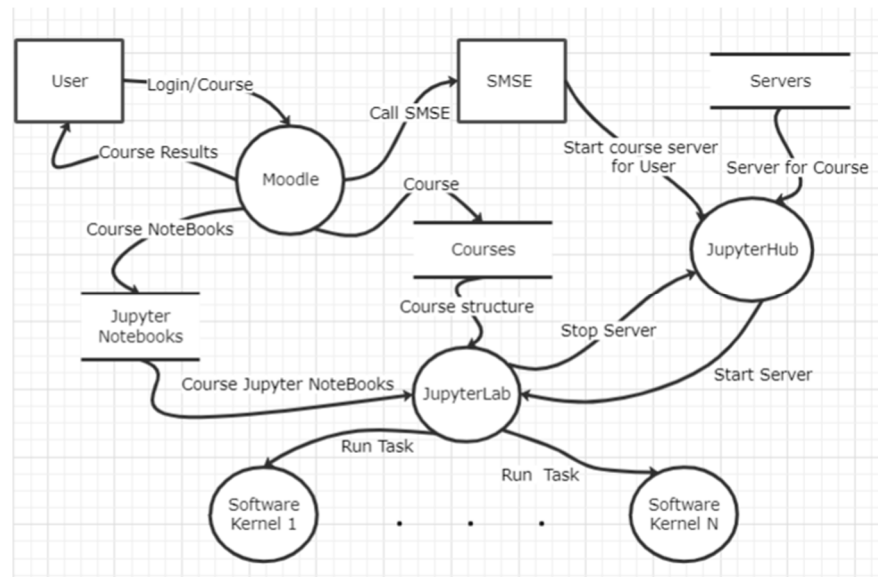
User

Login/Course

Course Results

Moodle

Call SMSE

SMSE

Servers

Start course server for User

Server for Course

Course

Course NoteBooks

Courses

JupyterHub

Jupyter Notebooks

Course structure

Stop Server

Start Server

Course Jupyter NoteBooks

JupyterLab

Run Task

Run Task

Software Kernel 1

. . .

Software Kernel N